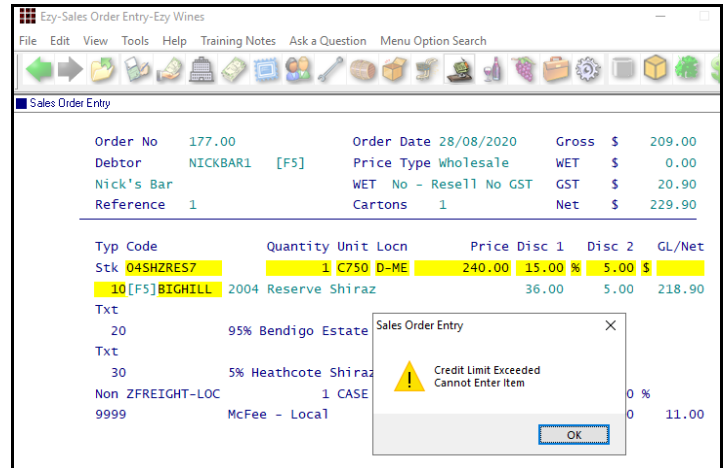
Ezy-Sales Order Entry-Ezy Wines

File Edit View Tools Help Training Notes Ask a Question Menu Option Search

Sales Order Entry

Order No 177.00
Debtor NICKBAR1 [F5]
Nick's Bar
Reference 1

Order Date 28/08/2020
Price Type Wholesale
WET No - Resell No GST
Cartons 1

Gross $ 209.00
WET $ 0.00
GST $ 20.90
Net $ 229.90

| Typ | Code | | Quantity | Unit | Locn | Price | Disc 1 | | Disc 2 | | GL/Net |
|---|---|---|---|---|---|---|---|---|---|---|---|
| Stk | 04SHZRES7 | | 1 | C750 | D-ME | 240.00 | 15.00 | % | 5.00 | $ | |
| 10 | [F5]BIGHILL | 2004 Reserve Shiraz | | | | 36.00 | | | 5.00 | | 218.90 |
| Txt | | | | | | | | | | | |
| 20 | | 95% Bendigo Estate | | | | | | | | | |
| Txt | | | | | | | | | | | |
| 30 | | 5% Heathcote Shiraz | | | | | | | | | |
| Non | ZFREIGHT-LOC | | 1 | CASE | | | | | 0 | % | |
| 9999 | | McFee - Local | | | | | | | 0 | | 11.00 |

Sales Order Entry

Credit Limit Exceeded
Cannot Enter Item

OK